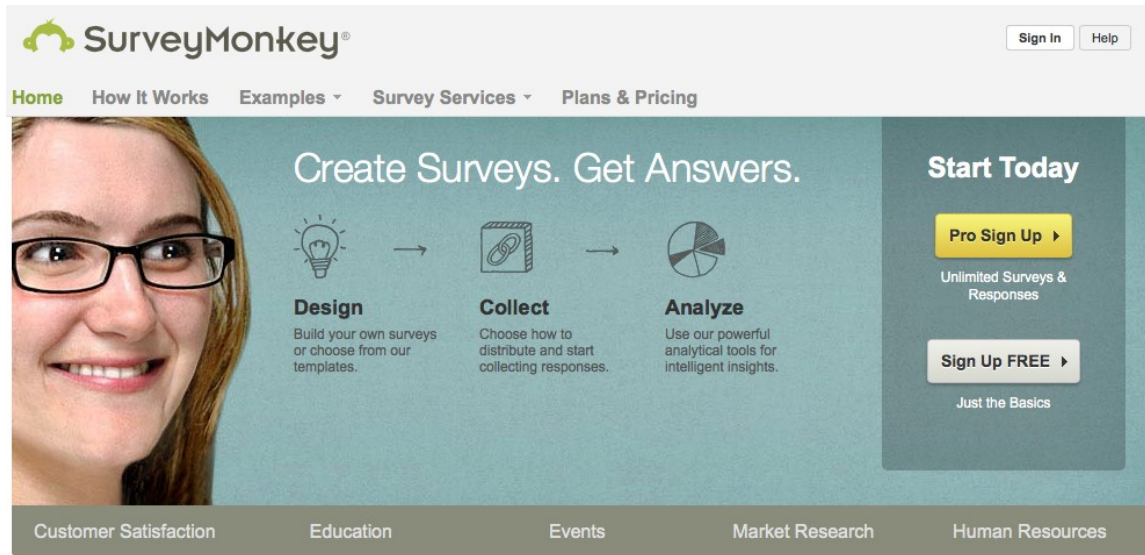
SurveyMonkey®

Sign In Help

Home How It Works Examples Survey Services Plans & Pricing

Create Surveys. Get Answers.

Design
Build your own surveys or choose from our templates.

Collect
Choose how to distribute and start collecting responses.

Analyze
Use our powerful analytical tools for intelligent insights.

Start Today

Pro Sign Up

Unlimited Surveys & Responses

Sign Up FREE

Just the Basics

Customer Satisfaction Education Events Market Research Human Resources